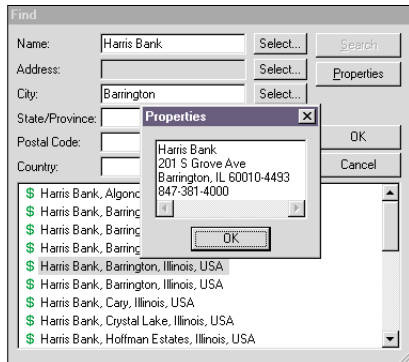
Find

Name: Harris Bank Select... Search

Address: Select... Properties

City: Barrington Select...

State/Province:

Postal Code: OK

Country: Cancel

Properties

Harris Bank
201 S Grove Ave
Barrington, IL 60010-4493
847-381-4000

OK

$ Harris Bank, Algonc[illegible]
$ Harris Bank, Barring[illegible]
$ Harris Bank, Barring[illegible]
$ Harris Bank, Barring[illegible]
$ Harris Bank, Barrington, Illinois, USA
$ Harris Bank, Barrington, Illinois, USA
$ Harris Bank, Cary, Illinois, USA
$ Harris Bank, Crystal Lake, Illinois, USA
$ Harris Bank, Hoffman Estates, Illinois, USA